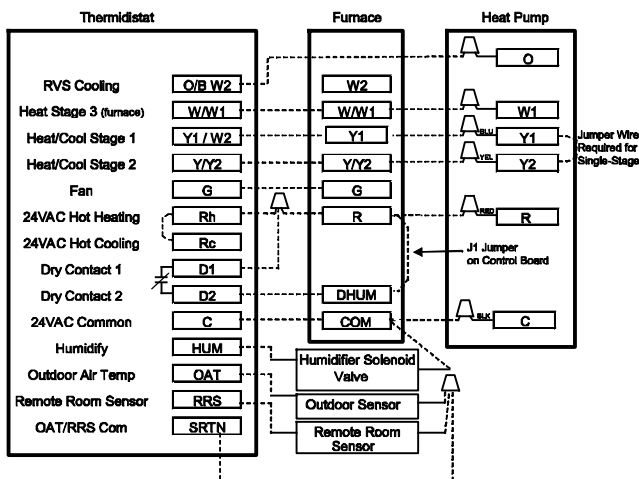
Thermidistat

Furnace

Heat Pump

RVS Cooling | O/B W2

Heat Stage 3 (furnace) | W/W1

Heat/Cool Stage 1 | Y1 / W2

Heat/Cool Stage 2 | Y/Y2

Fan | G

24VAC Hot Heating | Rh

24VAC Hot Cooling | Rc

Dry Contact 1 | D1

Dry Contact 2 | D2

24VAC Common | C

Humidify | HUM

Outdoor Air Temp | OAT

Remote Room Sensor | RRS

OAT/RRS Com | SRTN

W2

W/W1

Y1

Y/Y2

G

R

DHUM

COM

O

W1

BLU Y1

YEL Y2

RED R

BLK C

Jumper Wire Required for Single-Stage

J1 Jumper on Control Board

Humidifier Solenoid Valve

Outdoor Sensor

Remote Room Sensor